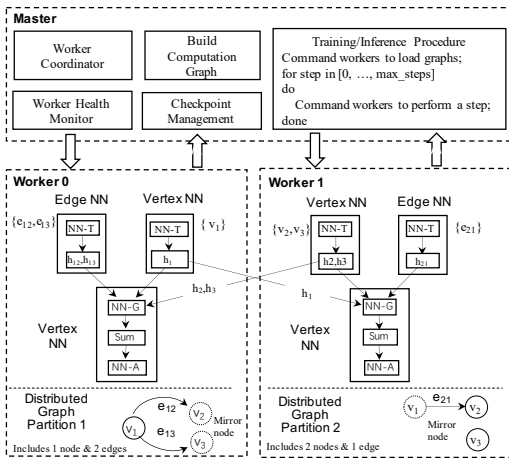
Master

Worker Coordinator

Build Computation Graph

Training/Inference Procedure
Command workers to load graphs;
for step in [0, …, max_steps]
do
Command workers to perform a step;
done

Worker Health Monitor

Checkpoint Management

Worker 0

Edge NN

Vertex NN

$\{e_{12}, e_{13}\}$

NN-T

$h_{12}, h_{13}$

NN-T

$h_1$

$\{v_1\}$

$h_2, h_3$

Vertex NN

NN-G

Sum

NN-A

Distributed Graph Partition 1

$e_{12}$

$v_2$

Mirror node

$v_1$

$e_{13}$

$v_3$

Includes 1 node & 2 edges

Worker 1

Vertex NN

Edge NN

$\{v_2, v_3\}$

NN-T

h2,h3

NN-T

$h_{21}$

$\{e_{21}\}$

$h_1$

Vertex NN

NN-G

Sum

NN-A

Distributed Graph Partition 2

$v_1$

$e_{21}$

$v_2$

Mirror node

$v_3$

Includes 2 nodes & 1 edge